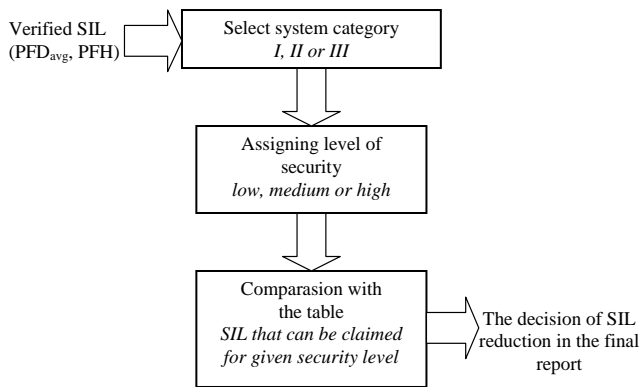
Verified SIL ($PFD_{avg}$, PFH)

Select system category
I, II or III

Assigning level of security
low, medium or high

Comparasion with the table
SIL that can be claimed for given security level

The decision of SIL reduction in the final report